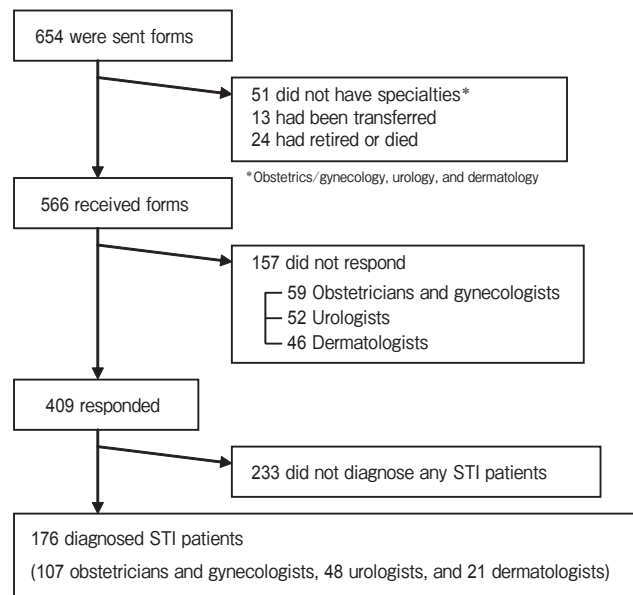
654 were sent forms

51 did not have specialties*
13 had been transferred
24 had retired or died

*Obstetrics/gynecology, urology, and dermatology

566 received forms

157 did not respond
59 Obstetricians and gynecologists
52 Urologists
46 Dermatologists

409 responded

233 did not diagnose any STI patients

176 diagnosed STI patients
(107 obstetricians and gynecologists, 48 urologists, and 21 dermatologists)